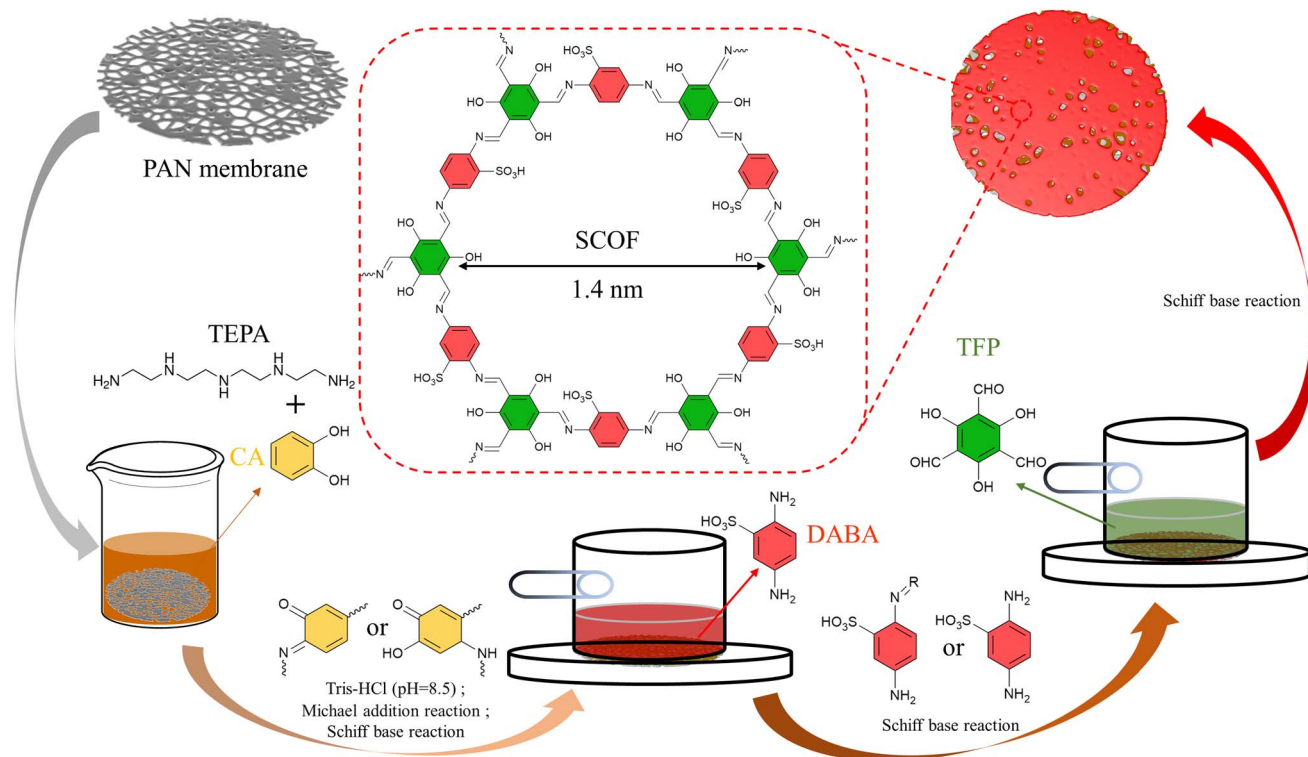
PAN membrane

$HO_3S$
N
OH
HO
N
N
HO
N
OH
N
OH
N
$SO_3H$
N
$HO_3S$
N
HO
OH
SCOF
HO
OH
N
1.4 nm
N
HO
OH
N
N
$SO_3H$
$HO_3S$
N
OH
HO
N
N
$HO_3S$
HO
OH
N
N
OH
HO
N

Schiff base reaction

TEPA
$H_2N$
H
N
N
H
H
N
$NH_2$
+

CA
OH
OH

TFP
CHO
HO
OH
OHC
CHO
OH

$NH_2$
$HO_3S$
DABA
$NH_2$

O
or
O
N
HO
NH

Tris-HCl (pH=8.5) ;
Michael addition reaction ;
Schiff base reaction

N
R
$HO_3S$
$NH_2$
or
$HO_3S$
$NH_2$
$NH_2$

Schiff base reaction